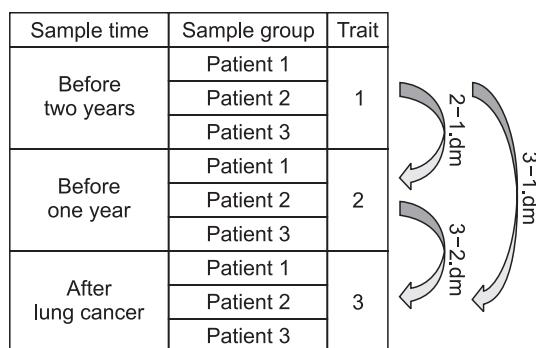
| Sample time | Sample group | Trait |
|---|---|---|
| Before two years | Patient 1 | 1 |
| | Patient 2 | |
| | Patient 3 | |
| Before one year | Patient 1 | 2 |
| | Patient 2 | |
| | Patient 3 | |
| After lung cancer | Patient 1 | 3 |
| | Patient 2 | |
| | Patient 3 | |

2–1.dm
3–2.dm
3–1.dm